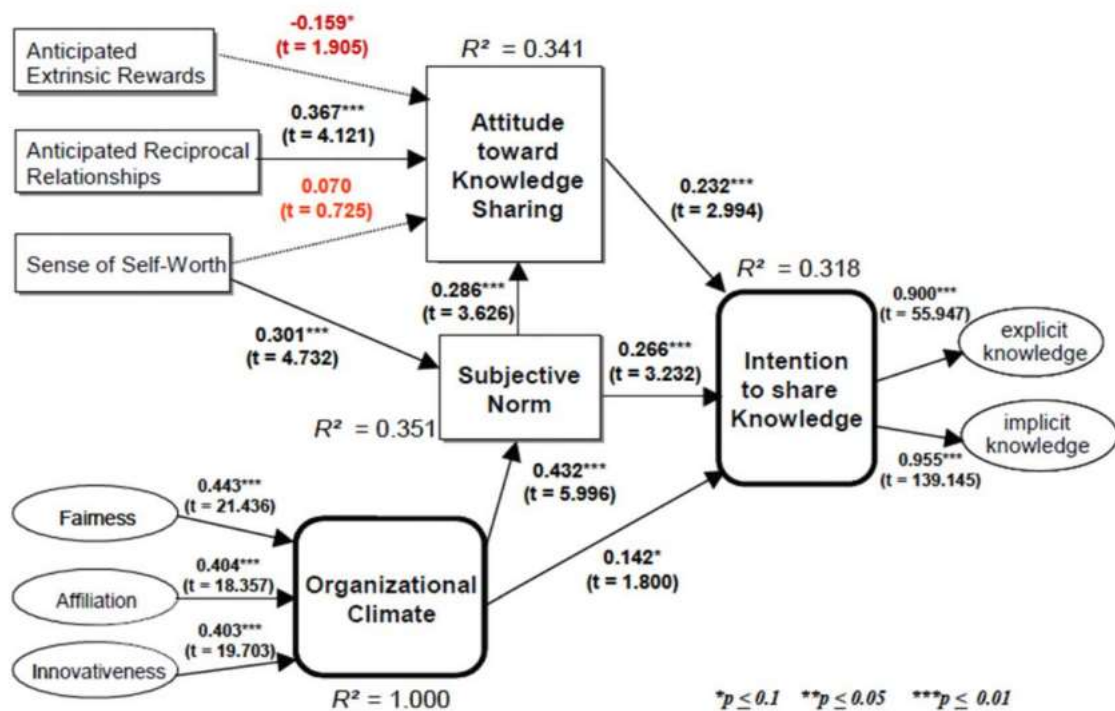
Anticipated Extrinsic Rewards

-0.159*
(t = 1.905)

$R^2$ = 0.341

Anticipated Reciprocal Relationships

0.367***
(t = 4.121)

Attitude toward Knowledge Sharing

0.070
(t = 0.725)

Sense of Self-Worth

0.232***
(t = 2.994)

$R^2$ = 0.318

0.286***
(t = 3.626)

0.301***
(t = 4.732)

0.900***
(t = 55.947)

explicit knowledge

Subjective Norm

0.266***
(t = 3.232)

Intention to share Knowledge

implicit knowledge

$R^2$ = 0.351

0.432***
(t = 5.996)

0.955***
(t = 139.145)

0.443***
(t = 21.436)

Fairness

0.404***
(t = 18.357)

Affiliation

Organizational Climate

0.142*
(t = 1.800)

0.403***
(t = 19.703)

Innovativeness

$R^2$ = 1.000

*$p \leq 0.1$ **$p \leq 0.05$ ***$p \leq 0.01$